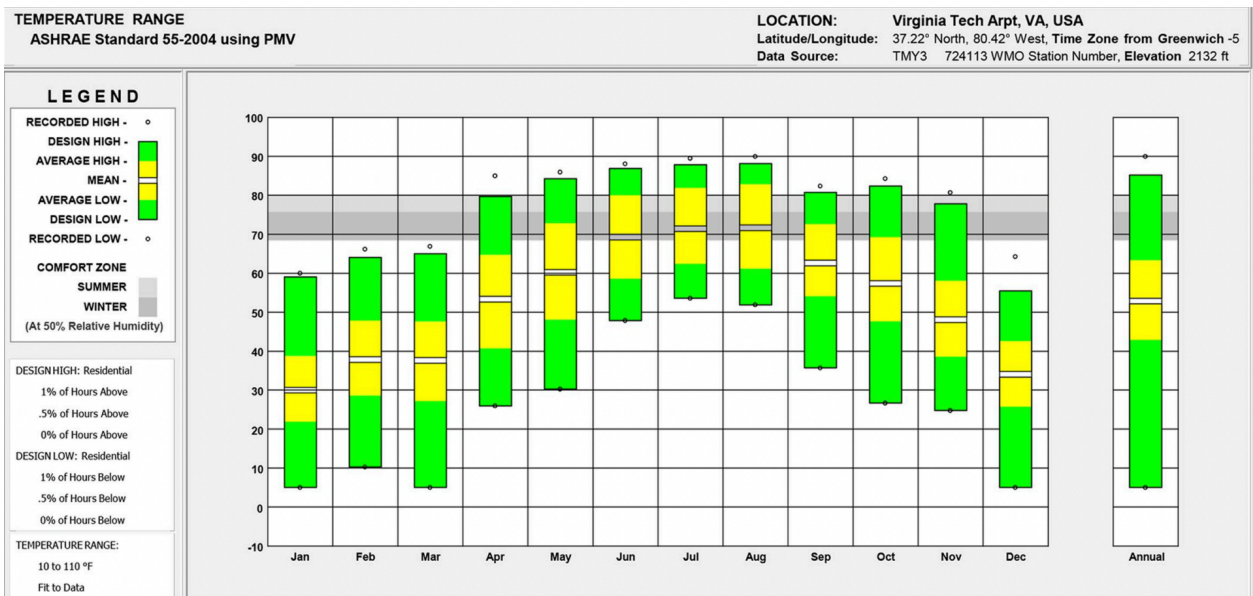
TEMPERATURE RANGE
ASHRAE Standard 55-2004 using PMV

LOCATION: Virginia Tech Arpt, VA, USA
Latitude/Longitude: 37.22° North, 80.42° West, Time Zone from Greenwich -5
Data Source: TMY3 724113 WMO Station Number, Elevation 2132 ft

LEGEND
RECORDED HIGH -
DESIGN HIGH -
AVERAGE HIGH -
MEAN -
AVERAGE LOW -
DESIGN LOW -
RECORDED LOW -

COMFORT ZONE
SUMMER
WINTER
(At 50% Relative Humidity)

DESIGN HIGH: Residential
1% of Hours Above
.5% of Hours Above
0% of Hours Above
DESIGN LOW: Residential
1% of Hours Below
.5% of Hours Below
0% of Hours Below

TEMPERATURE RANGE:
10 to 110 °F
Fit to Data

100
90
80
70
60
50
40
30
20
10
0
-10

Jan Feb Mar Apr May Jun Jul Aug Sep Oct Nov Dec Annual